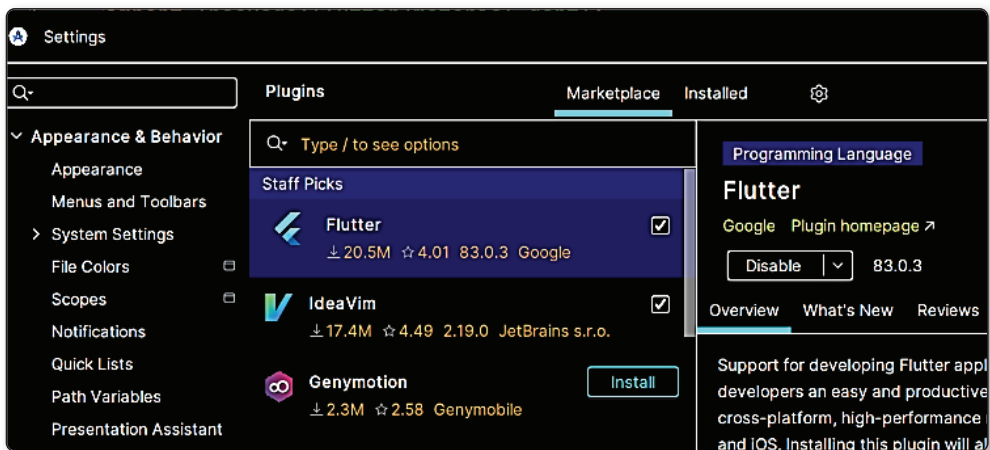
Settings

Appearance & Behavior
Appearance
Menus and Toolbars
System Settings
File Colors
Scopes
Notifications
Quick Lists
Path Variables
Presentation Assistant

Plugins
Marketplace
Installed

Type / to see options

Staff Picks

Flutter
⤓20.5M ☆4.01 83.0.3 Google

IdeaVim
⤓17.4M ☆4.49 2.19.0 JetBrains s.r.o.

Genymotion
⤓2.3M ☆2.58 Genymobile
Install

Programming Language
Flutter
Google Plugin homepage ↗
Disable
83.0.3
Overview
What's New
Reviews

Support for developing Flutter appl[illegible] developers an easy and productive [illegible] cross-platform, high-performance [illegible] and iOS. Installing this plugin will a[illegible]